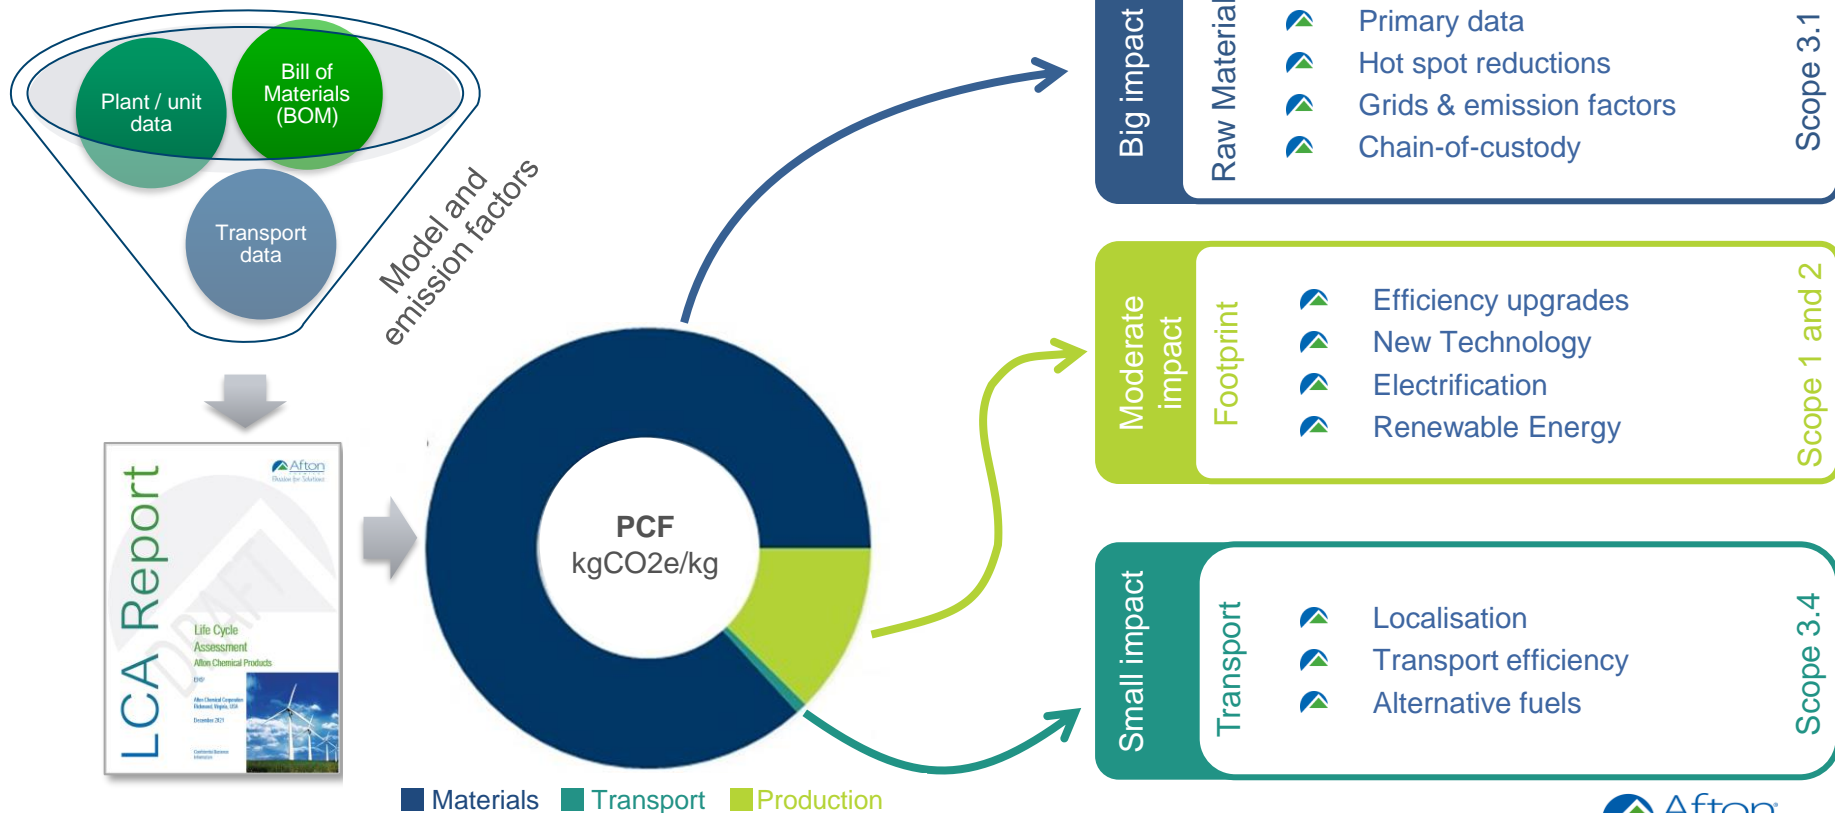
Plant / unit data

Bill of Materials (BOM)

Transport data

Model and emission factors

LCA Report

Afton

Life Cycle Assessment

Afton Chemical Products

DRAFT

PCF
kgCO2e/kg

Materials Transport Production

Big impact

Raw Material

Primary data
Hot spot reductions
Grids & emission factors
Chain-of-custody

Scope 3.1

Moderate impact

Footprint

Efficiency upgrades
New Technology
Electrification
Renewable Energy

Scope 1 and 2

Small impact

Transport

Localisation
Transport efficiency
Alternative fuels

Scope 3.4

Afton